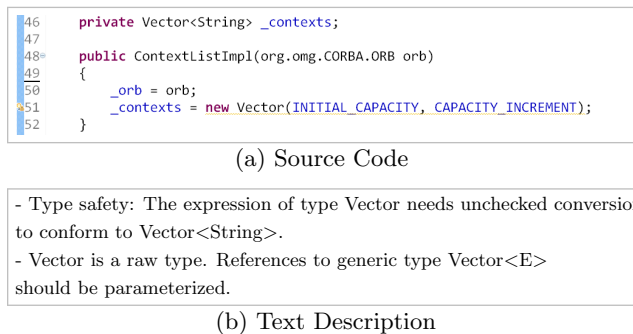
46 private Vector<String> _contexts;
47
48 public ContextListImpl(org.omg.CORBA.ORB orb)
49 {
50 _orb = orb;
51 _contexts = new Vector(INITIAL_CAPACITY, CAPACITY_INCREMENT);
52 }

(a) Source Code

- Type safety: The expression of type Vector needs unchecked conversio to conform to Vector<String>.
- Vector is a raw type. References to generic type Vector<E> should be parameterized.

(b) Text Description